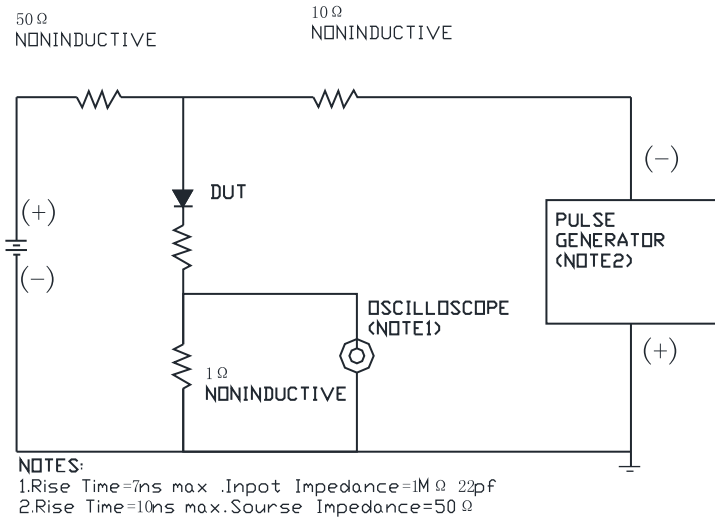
50 Ω
NONINDUCTIVE

10 Ω
NONINDUCTIVE

(−)

(+)

DUT

(−)

PULSE GENERATOR (NOTE2)

OSCILLOSCOPE (NOTE1)

(+)

1 Ω
NONINDUCTIVE

NOTES:
1.Rise Time=7ns max .Inpot Impedance=1M Ω 22pf
2.Rise Time=10ns max.Sourse Impedance=50 Ω